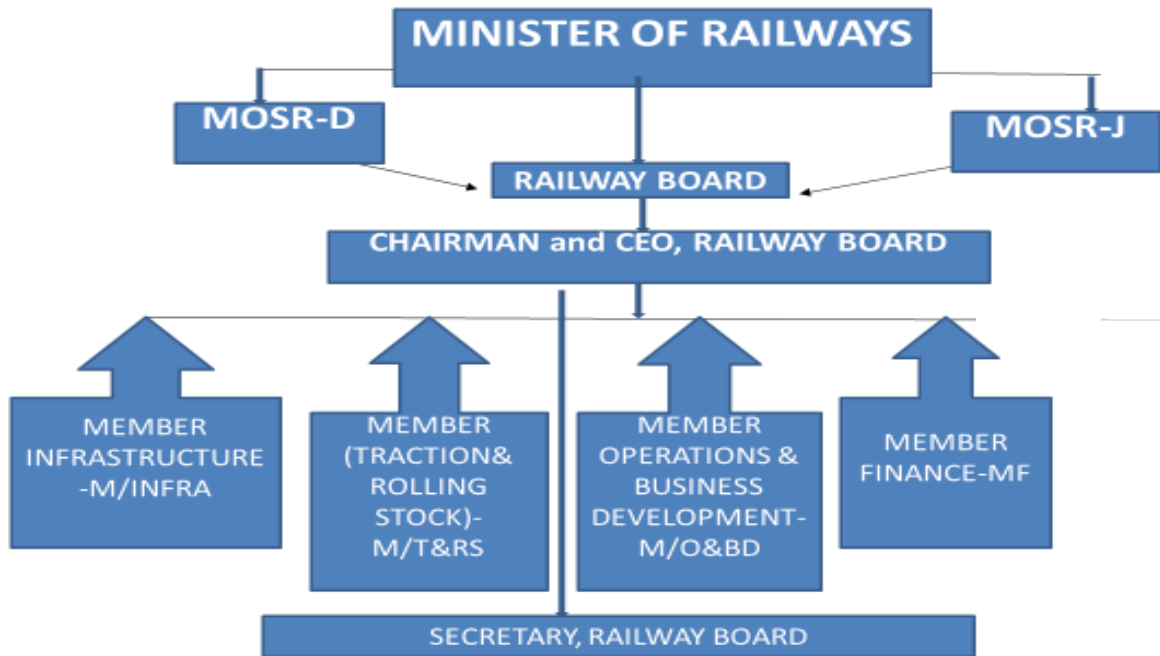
MINISTER OF RAILWAYS

MOSR-D

MOSR-J

RAILWAY BOARD

CHAIRMAN and CEO, RAILWAY BOARD

MEMBER INFRASTRUCTURE -M/INFRA

MEMBER (TRACTION& ROLLING STOCK)- M/T&RS

MEMBER OPERATIONS & BUSINESS DEVELOPMENT- M/O&BD

MEMBER FINANCE-MF

SECRETARY, RAILWAY BOARD